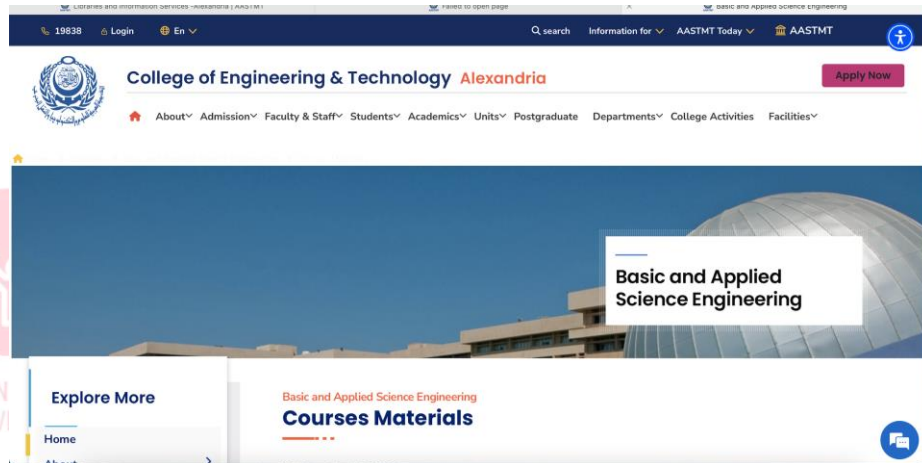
Libraries and Information Services -Alexandria | AASTMT
Failed to open page
Basic and Applied Science Engineering

19838 Login En

search Information for AASTMT Today AASTMT

College of Engineering & Technology Alexandria

Apply Now

About Admission Faculty & Staff Students Academics Units Postgraduate Departments College Activities Facilities

Basic and Applied Science Engineering

Explore More

Home

About

Basic and Applied Science Engineering

Courses Materials